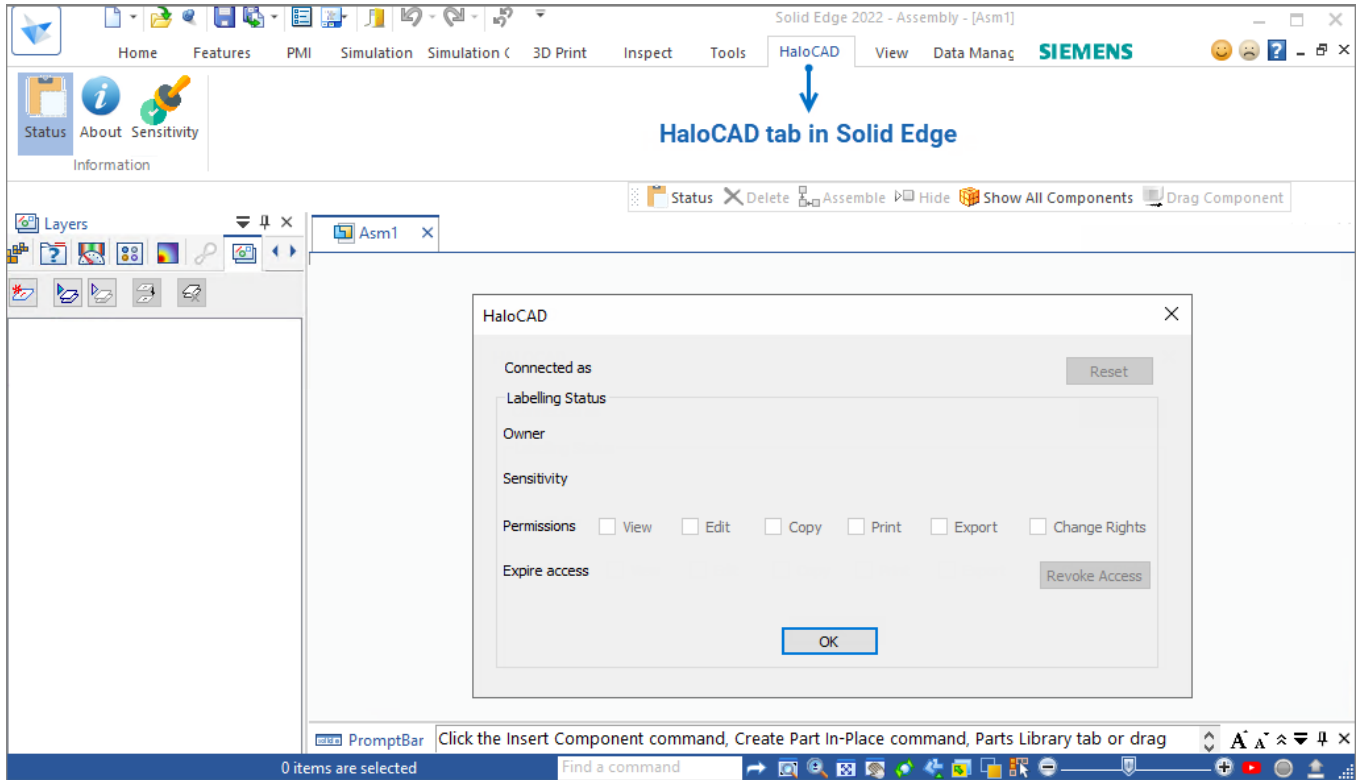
Solid Edge 2022 - Assembly - [Asm1]

Home Features PMI Simulation Simulation ( 3D Print Inspect Tools HaloCAD View Data Manag SIEMENS

Status About Sensitivity
Information

HaloCAD tab in Solid Edge

Status Delete Assemble Hide Show All Components Drag Component

Layers

Asm1

HaloCAD

Connected as
Reset
Labelling Status
Owner
Sensitivity
Permissions View Edit Copy Print Export Change Rights
Expire access
Revoke Access
OK

PromptBar Click the Insert Component command, Create Part In-Place command, Parts Library tab or drag

0 items are selected Find a command